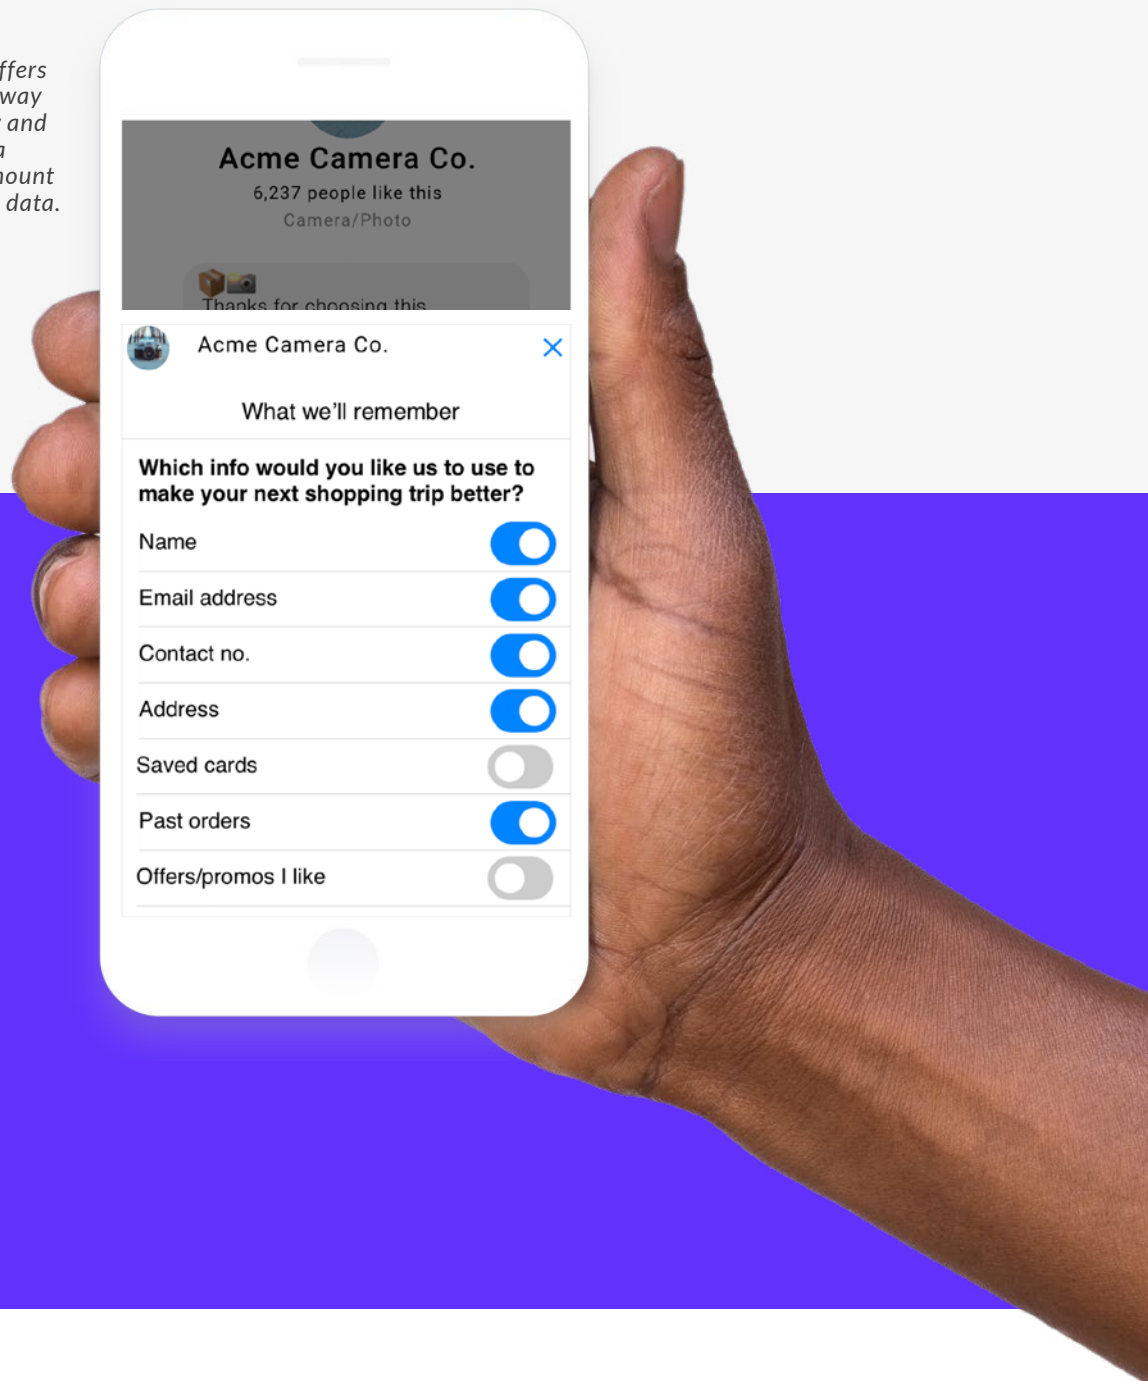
ffers way and a nount data.

Acme Camera Co.
6,237 people like this
Camera/Photo

Thanks for choosing this

Acme Camera Co.

What we'll remember

Which info would you like us to use to make your next shopping trip better?

Name

Email address

Contact no.

Address

Saved cards

Past orders

Offers/promos I like